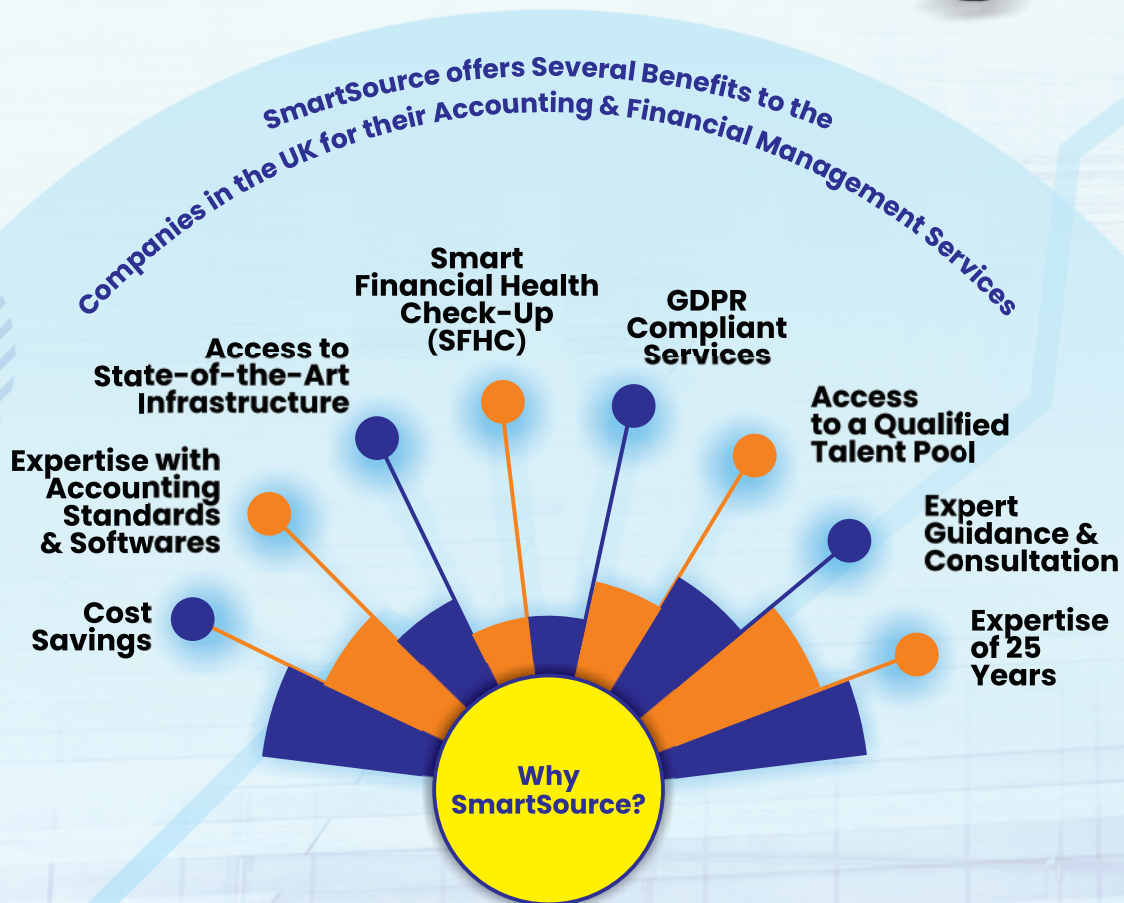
SmartSource offers Several Benefits to the Companies in the UK for their Accounting & Financial Management Services

Cost Savings

Expertise with Accounting Standards & Softwares

Access to State-of-the-Art Infrastructure

Smart Financial Health Check-Up (SFHC)

GDPR Compliant Services

Access to a Qualified Talent Pool

Expert Guidance & Consultation

Expertise of 25 Years

Why SmartSource?